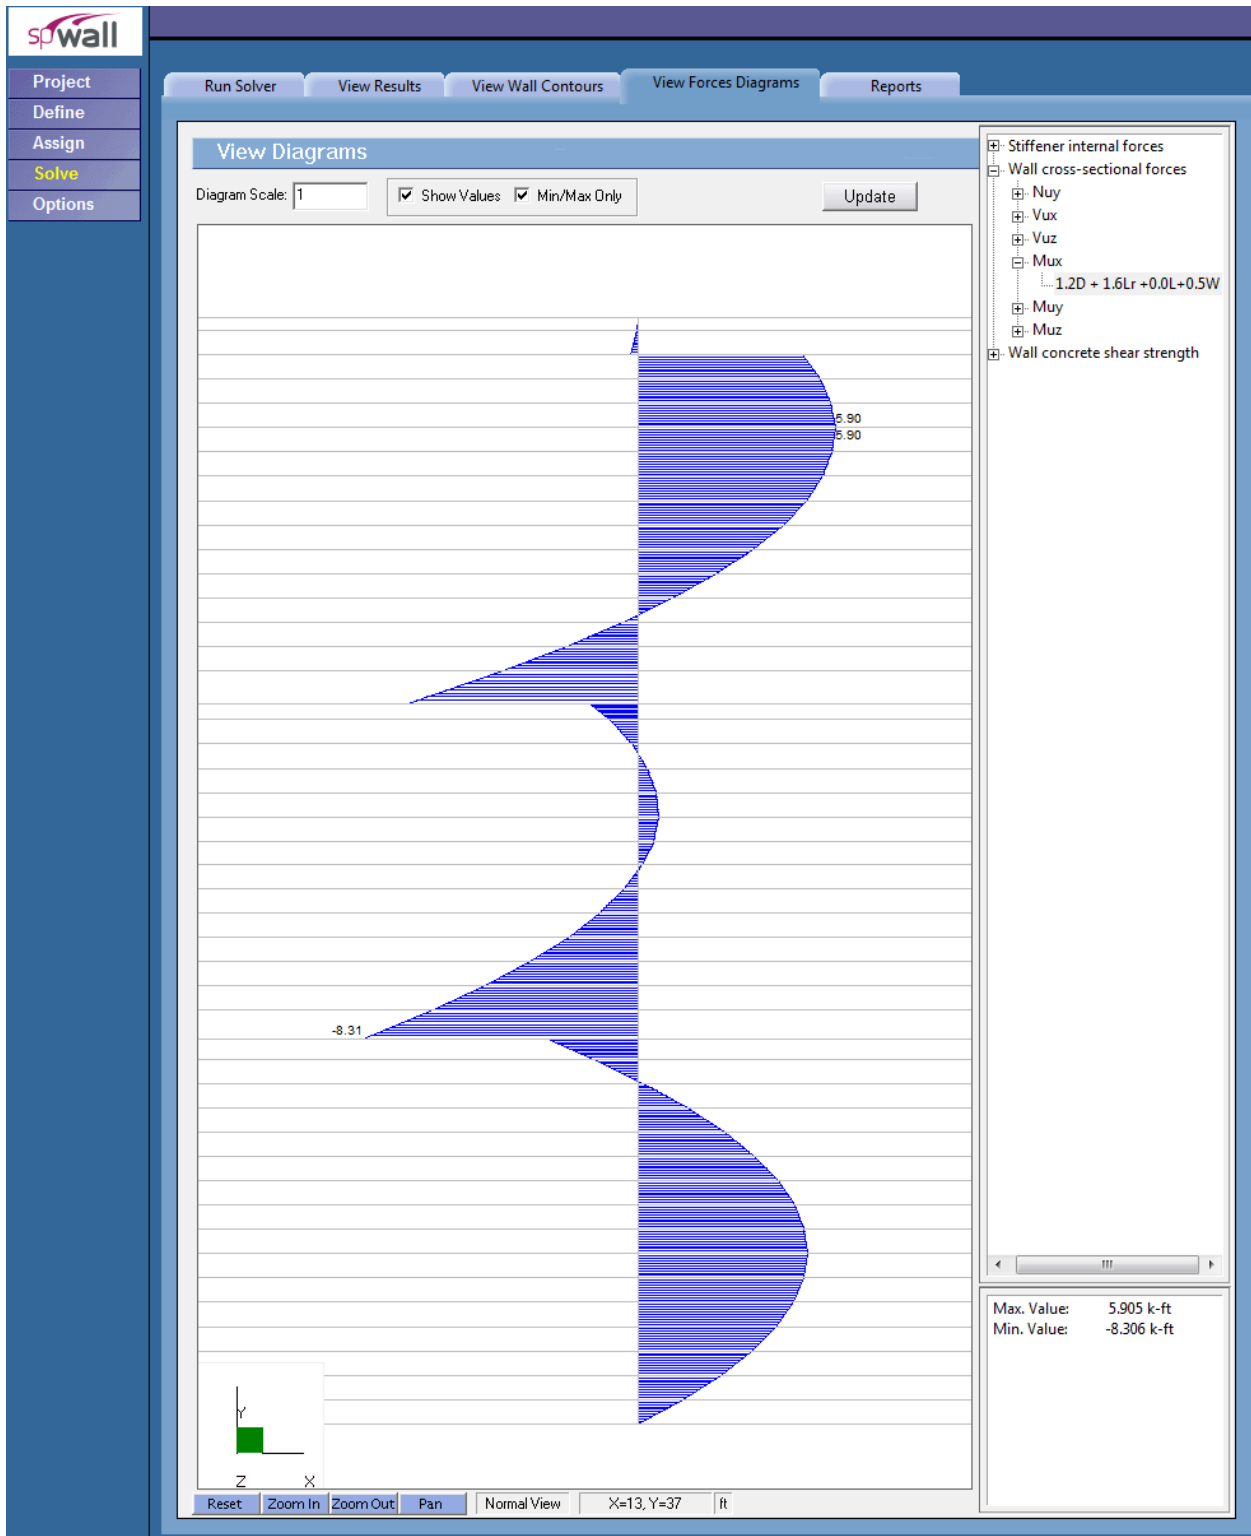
spWall

Project
Define
Assign
Solve
Options

Run Solver
View Results
View Wall Contours
View Forces Diagrams
Reports

View Diagrams

Diagram Scale: 1
Show Values
Min/Max Only
Update

5.90
5.90
-8.31

Y
Z
X

Reset
Zoom In
Zoom Out
Pan
Normal View
X=13, Y=37
ft

Stiffener internal forces
Wall cross-sectional forces
Nuy
Vux
Vuz
Mux
1.2D + 1.6Lr +0.0L+0.5W
Muy
Muz
Wall concrete shear strength

Max. Value: 5.905 k-ft
Min. Value: -8.306 k-ft